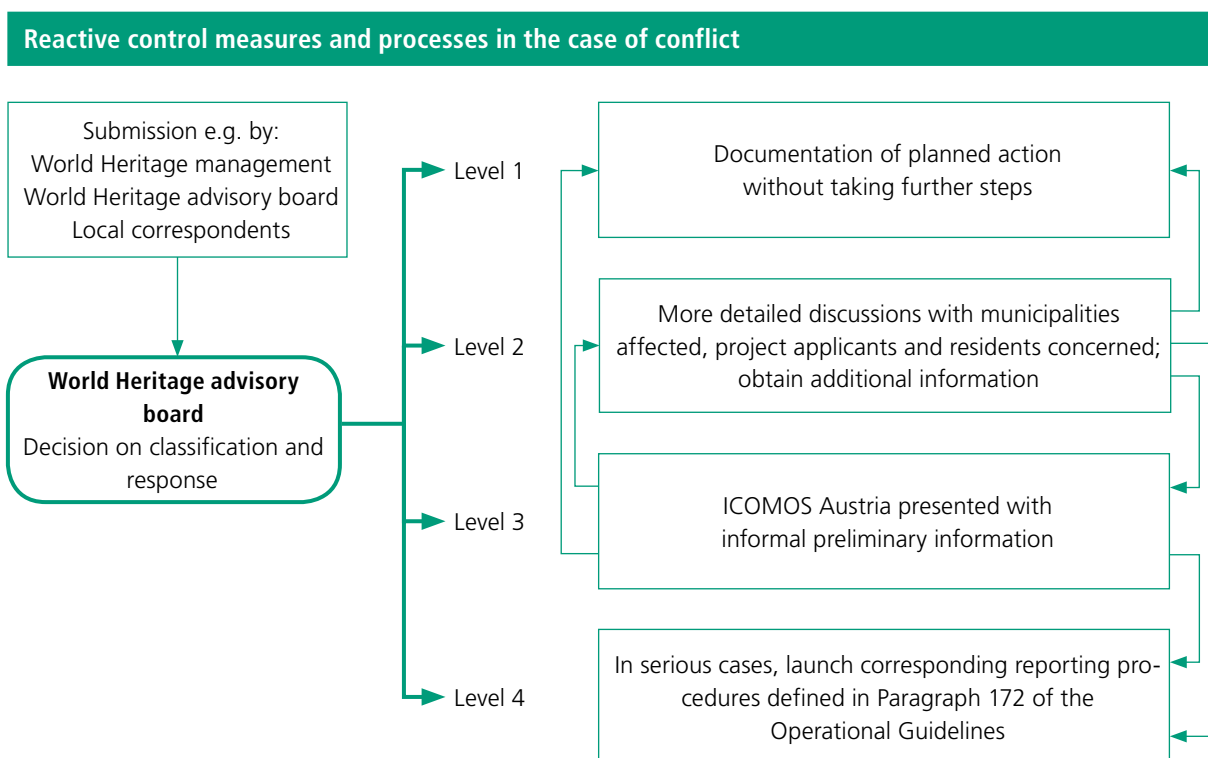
Reactive control measures and processes in the case of conflict

Submission e.g. by:
World Heritage management
World Heritage advisory board
Local correspondents

**World Heritage advisory board**
Decision on classification and response

Level 1

Level 2

Level 3

Level 4

Documentation of planned action without taking further steps

More detailed discussions with municipalities affected, project applicants and residents concerned; obtain additional information

ICOMOS Austria presented with informal preliminary information

In serious cases, launch corresponding reporting procedures defined in Paragraph 172 of the Operational Guidelines